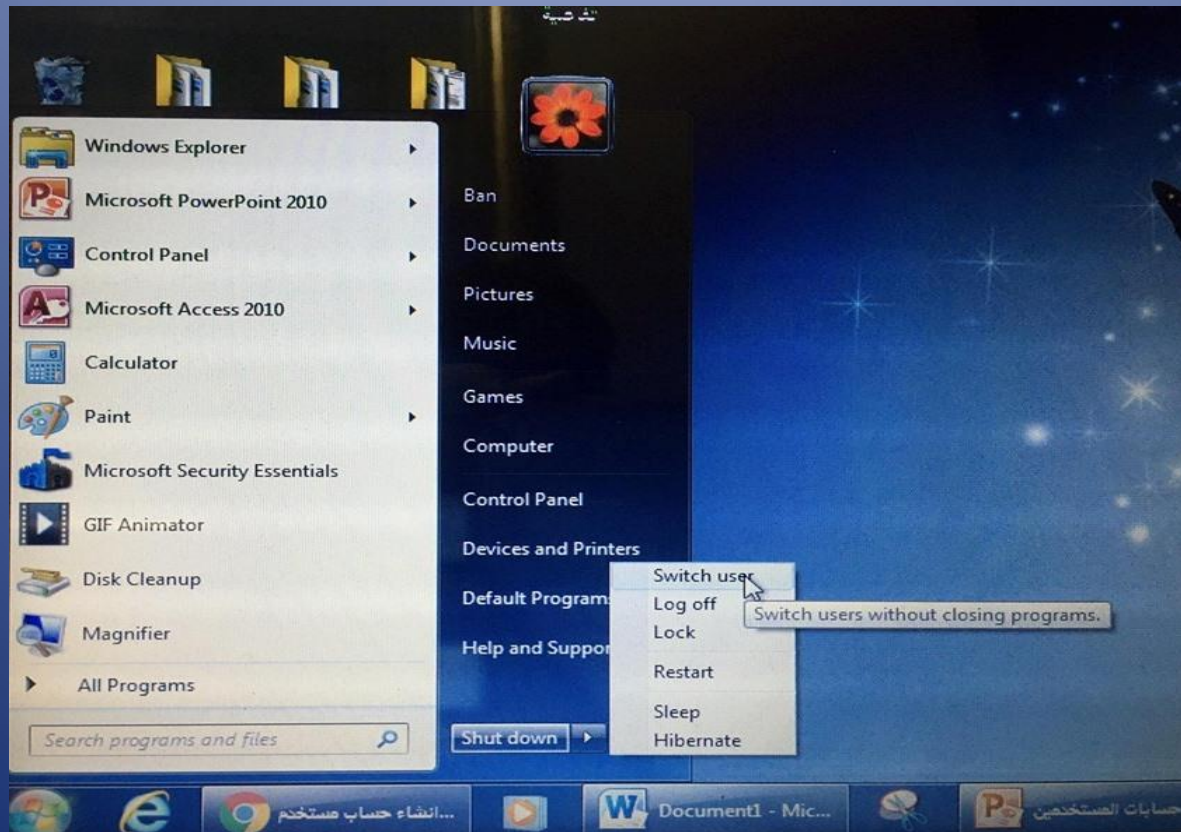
شخصية

Windows Explorer
Microsoft PowerPoint 2010
Control Panel
Microsoft Access 2010
Calculator
Paint
Microsoft Security Essentials
GIF Animator
Disk Cleanup
Magnifier
All Programs

Search programs and files

Ban
Documents
Pictures
Music
Games
Computer
Control Panel
Devices and Printers
Default Program
Help and Suppor

Shut down

Switch user
Log off
Lock
Restart
Sleep
Hibernate

Switch users without closing programs.

انشاء حساب مستخدم...
Document1 - Mic...
حسابات المستخدمين